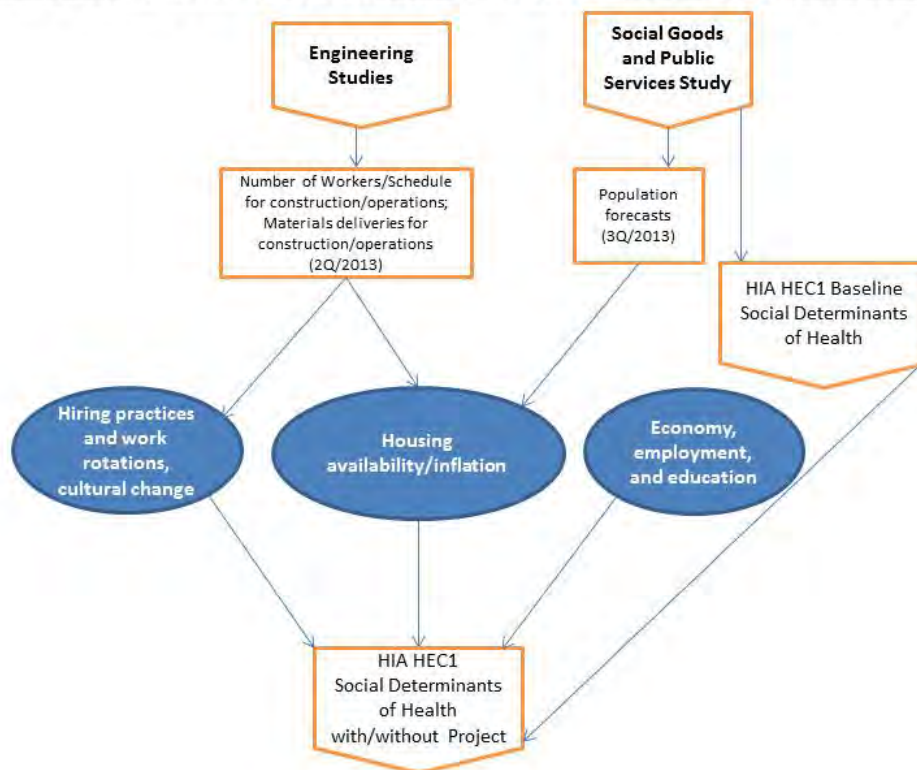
Engineering Studies

Social Goods and Public Services Study

Number of Workers/Schedule for construction/operations; Materials deliveries for construction/operations (2Q/2013)

Population forecasts (3Q/2013)

HIA HEC1 Baseline Social Determinants of Health

Hiring practices and work rotations, cultural change

Housing availability/inflation

Economy, employment, and education

HIA HEC1 Social Determinants of Health with/without Project